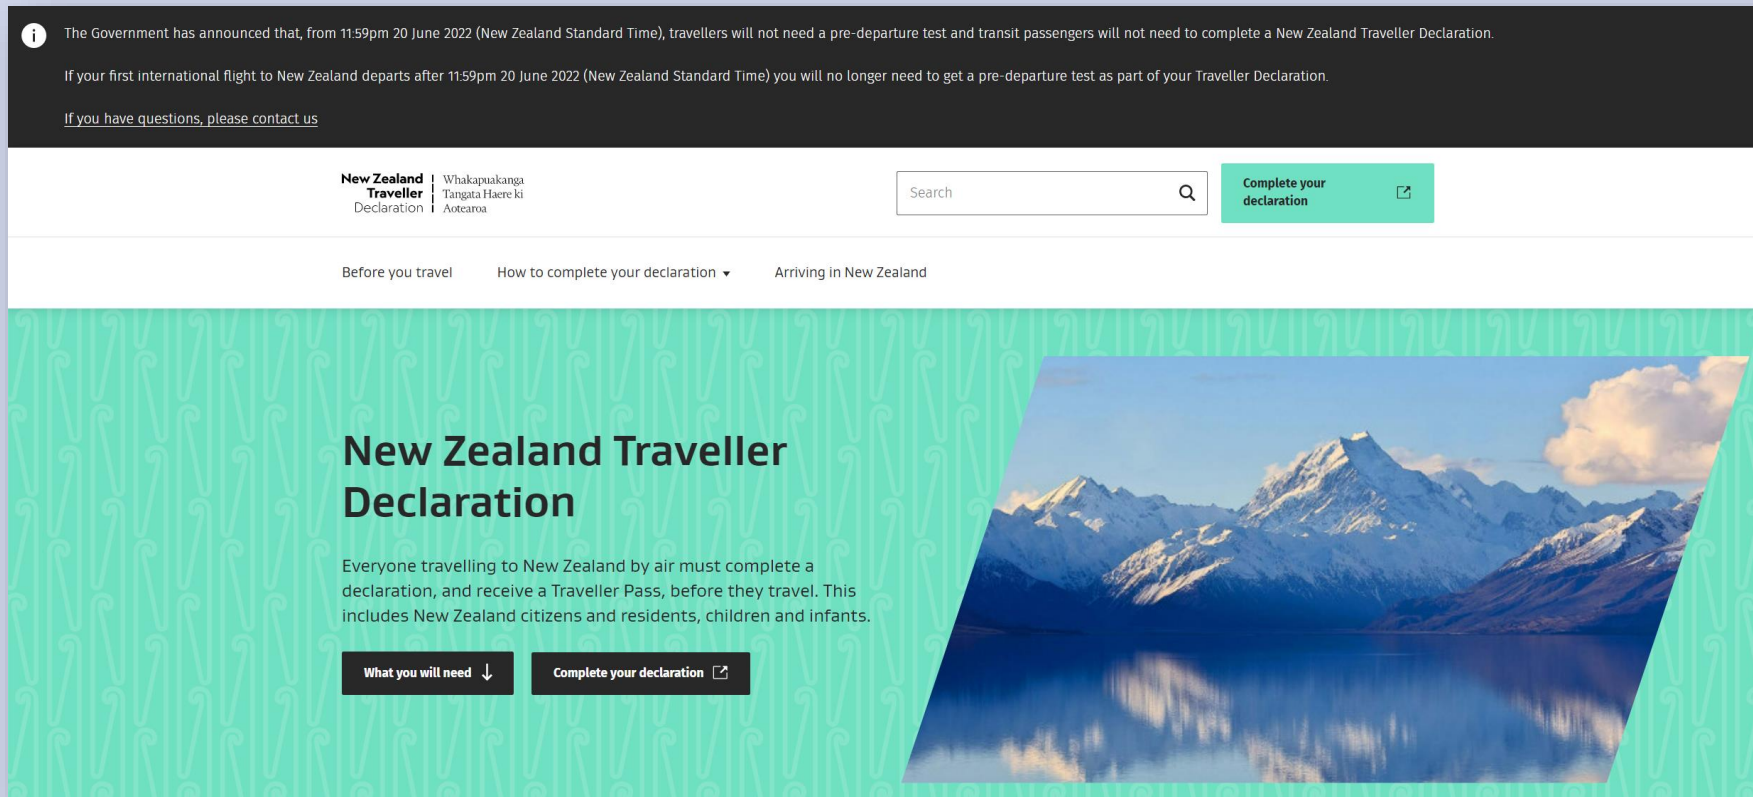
The Government has announced that, from 11:59pm 20 June 2022 (New Zealand Standard Time), travellers will not need a pre-departure test and transit passengers will not need to complete a New Zealand Traveller Declaration.

If your first international flight to New Zealand departs after 11:59pm 20 June 2022 (New Zealand Standard Time) you will no longer need to get a pre-departure test as part of your Traveller Declaration.

If you have questions, please contact us

New Zealand Traveller Declaration | Whakapuakanga Tangata Haere ki Aotearoa

Search

Complete your declaration

Before you travel

How to complete your declaration

Arriving in New Zealand

New Zealand Traveller Declaration

Everyone travelling to New Zealand by air must complete a declaration, and receive a Traveller Pass, before they travel. This includes New Zealand citizens and residents, children and infants.

What you will need

Complete your declaration